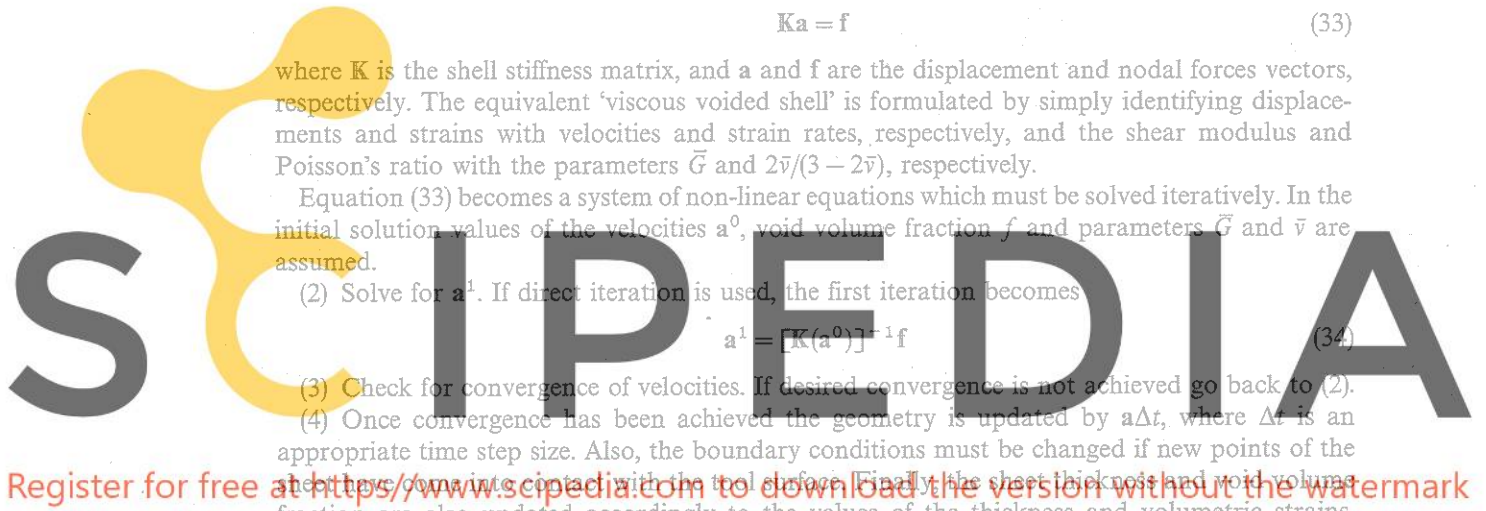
$\mathbb{K}\mathbf{a} = \mathbf{f}$ (33)

where $\mathbb{K}$ is the shell stiffness matrix, and $\mathbf{a}$ and $\mathbf{f}$ are the displacement and nodal forces vectors, respectively. The equivalent 'viscous voided shell' is formulated by simply identifying displacements and strains with velocities and strain rates, respectively, and the shear modulus and Poisson's ratio with the parameters $\bar{G}$ and $2\bar{v}/(3-2\bar{v})$, respectively.

Equation (33) becomes a system of non-linear equations which must be solved iteratively. In the initial solution values of the velocities $\mathbf{a}^0$, void volume fraction $f$ and parameters $\bar{G}$ and $\bar{v}$ are assumed.

(2) Solve for $\mathbf{a}^1$. If direct iteration is used, the first iteration becomes

$\mathbf{a}^1 = [\mathbb{K}(\mathbf{a}^0)]^{-1}\mathbf{f}$ (34)

(3) Check for convergence of velocities. If desired convergence is not achieved go back to (2).

(4) Once convergence has been achieved the geometry is updated by $\mathbf{a}\Delta t$, where $\Delta t$ is an appropriate time step size. Also, the boundary conditions must be changed if new points of the sheet have come into contact with the tool surface. Finally the sheet thickness and void volume fraction are also updated accordingly to the values of the thickness and volumetric strains

Register for free at https//www.scipedia.com to download the version without the watermark